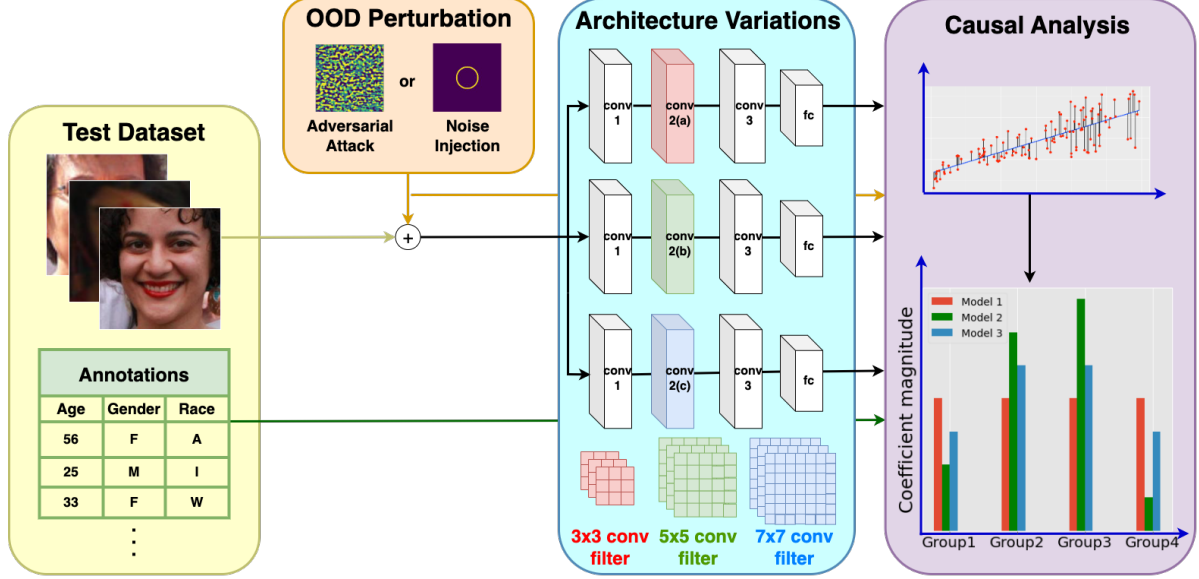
OOD Perturbation

Adversarial Attack

or

Noise Injection

Test Dataset

Annotations

| Age | Gender | Race |
|---|---|---|
| 56 | F | A |
| 25 | M | I |
| 33 | F | W |

⋮

+

Architecture Variations

conv 1

conv 2(a)

conv 3

fc

conv 1

conv 2(b)

conv 3

fc

conv 1

conv 2(c)

conv 3

fc

3x3 conv filter

5x5 conv filter

7x7 conv filter

Causal Analysis

Model 1

Model 2

Model 3

Coefficient magnitude

Group1 Group2 Group3 Group4